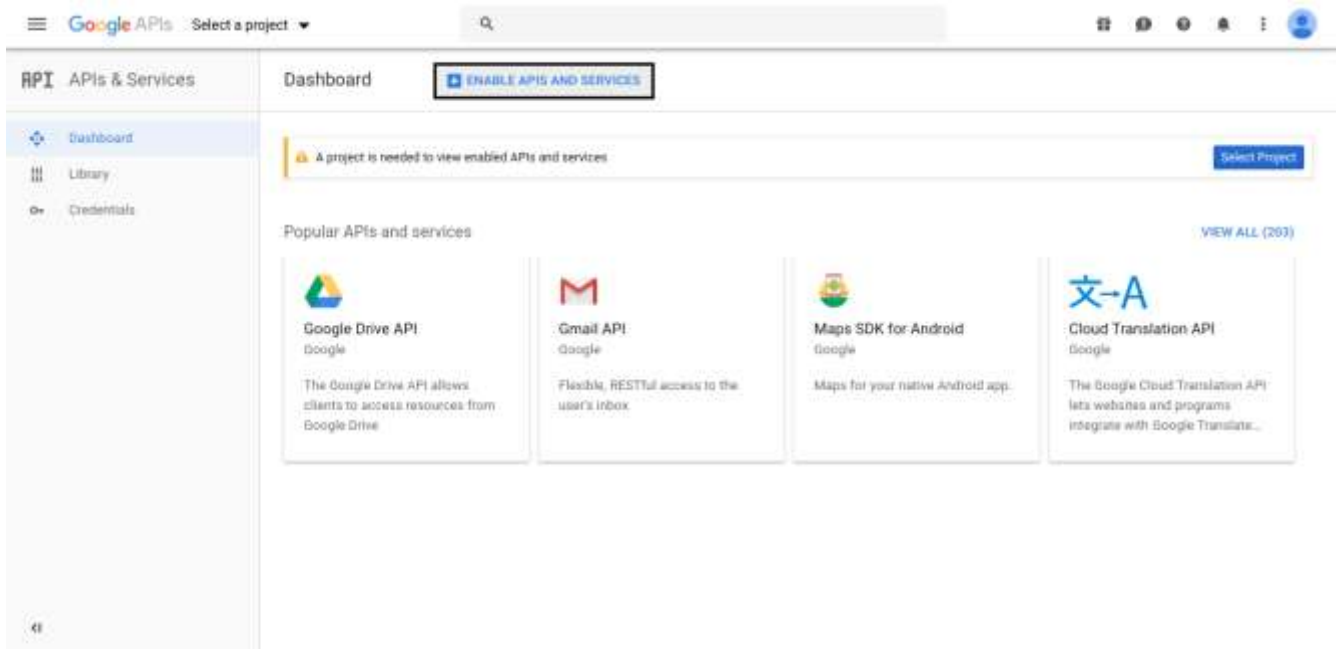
Google APIs Select a project

API APIs & Services

Dashboard

Library

Credentials

Dashboard

ENABLE APIS AND SERVICES

A project is needed to view enabled APIs and services

Select Project

Popular APIs and services

VIEW ALL (203)

Google Drive API
Google
The Google Drive API allows clients to access resources from Google Drive

Gmail API
Google
Flexible, RESTful access to the user's inbox

Maps SDK for Android
Google
Maps for your native Android app.

Cloud Translation API
Google
The Google Cloud Translation API lets websites and programs integrate with Google Translate...